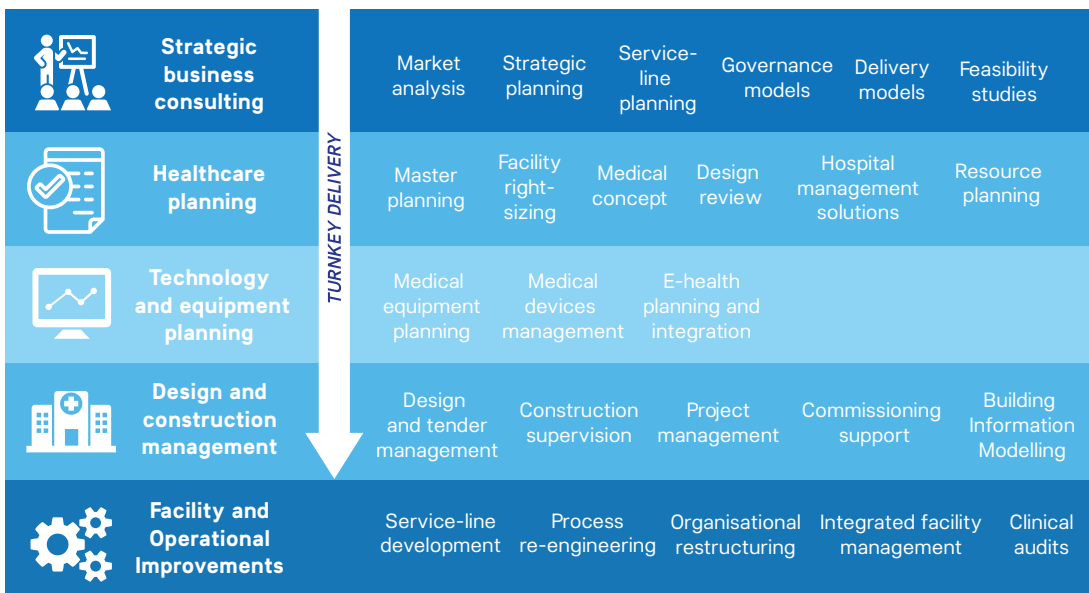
Strategic business consulting

TURNKEY DELIVERY

Market analysis

Strategic planning

Service-line planning

Governance models

Delivery models

Feasibility studies

Healthcare planning

Master planning

Facility right-sizing

Medical concept

Design review

Hospital management solutions

Resource planning

Technology and equipment planning

Medical equipment planning

Medical devices management

E-health planning and integration

Design and construction management

Design and tender management

Construction supervision

Project management

Commissioning support

Building Information Modelling

Facility and Operational Improvements

Service-line development

Process re-engineering

Organisational restructuring

Integrated facility management

Clinical audits